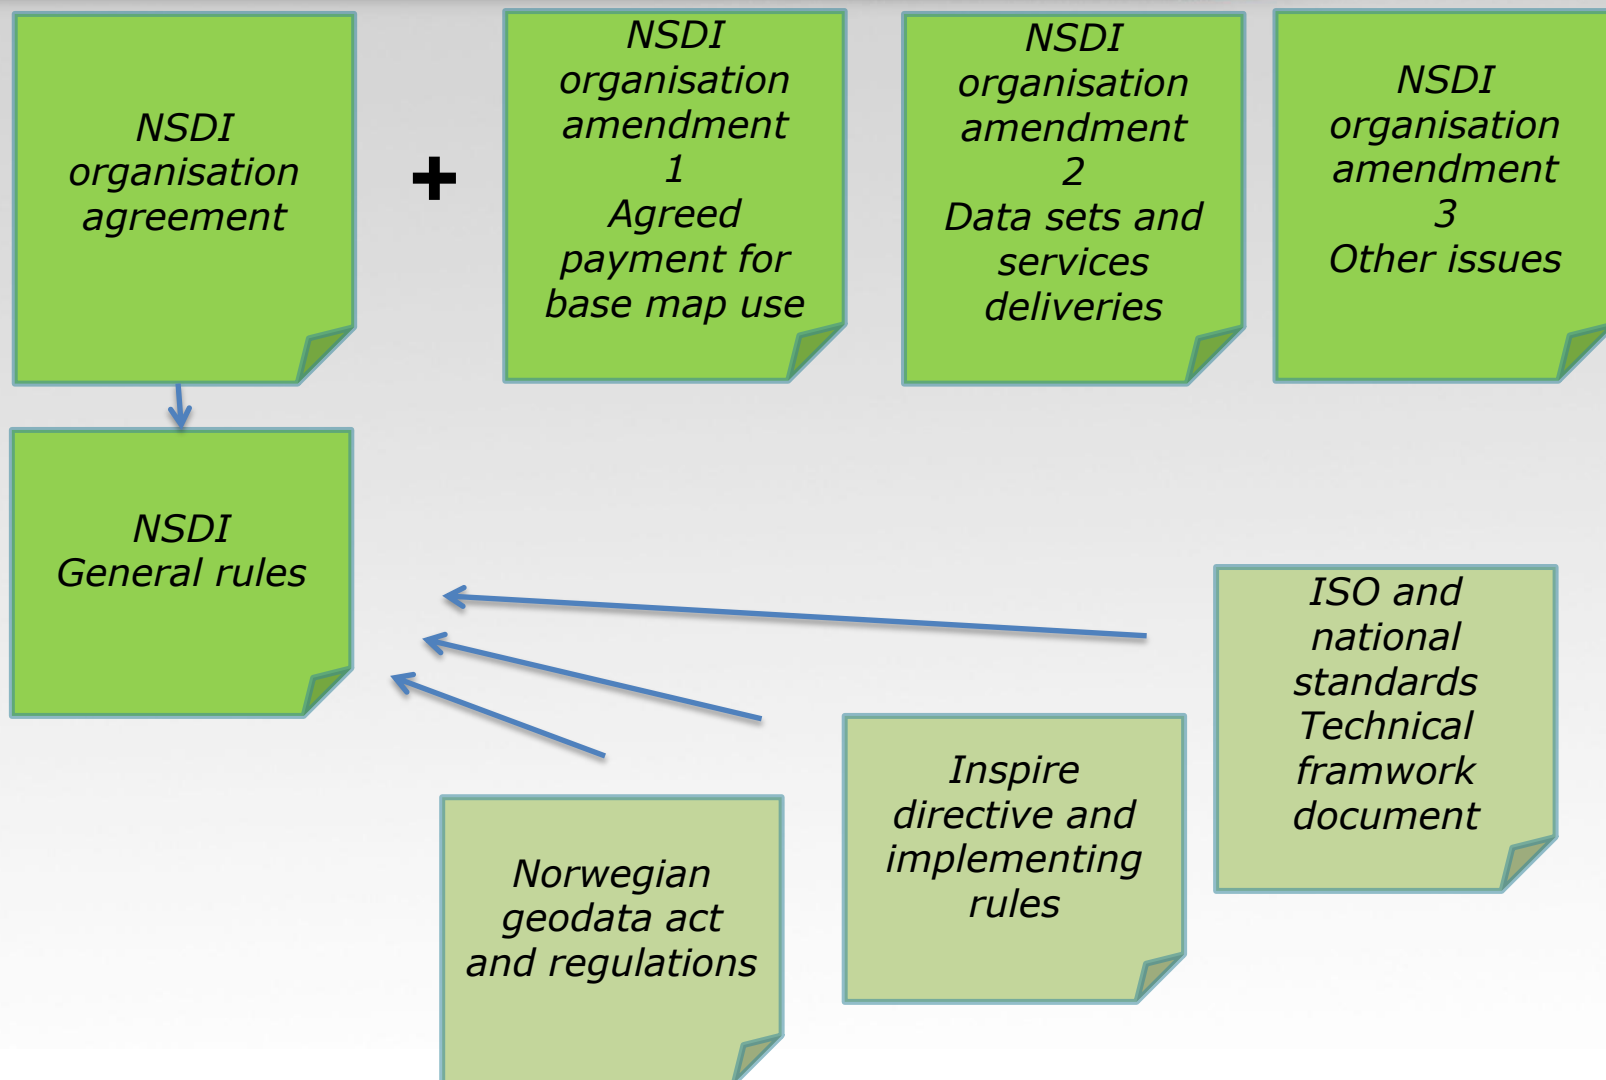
NSDI organisation agreement

+

NSDI organisation amendment 1 Agreed payment for base map use

NSDI organisation amendment 2 Data sets and services deliveries

NSDI organisation amendment 3 Other issues

NSDI General rules

ISO and national standards Technical framwork document

Inspire directive and implementing rules

Norwegian geodata act and regulations